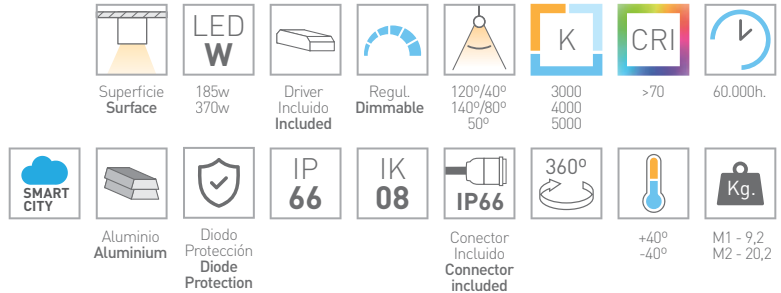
Superficie
Surface

LED
W
185w
370w

Driver
Incluido
Included

Regul.
Dimmable

120º/40º
140º/80º
50º

K
3000
4000
5000

CRI
>70

60.000h.

SMART CITY

Aluminio
Aluminium

Diodo
Protección
Diode
Protection

IP
66

IK
08

IP66
Conector
Incluido
Connector
included

360º

+40º
-40º

Kg.
M1 - 9,2
M2 - 20,2